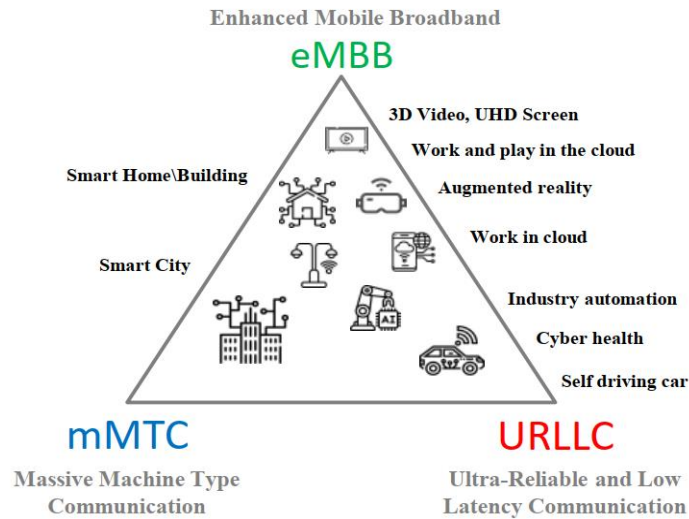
Enhanced Mobile Broadband

eMBB

3D Video, UHD Screen

Work and play in the cloud

Smart Home\Building

Augmented reality

Work in cloud

Smart City

AI

Industry automation

Cyber health

Self driving car

mMTC

URLLC

Massive Machine Type Communication

Ultra-Reliable and Low Latency Communication